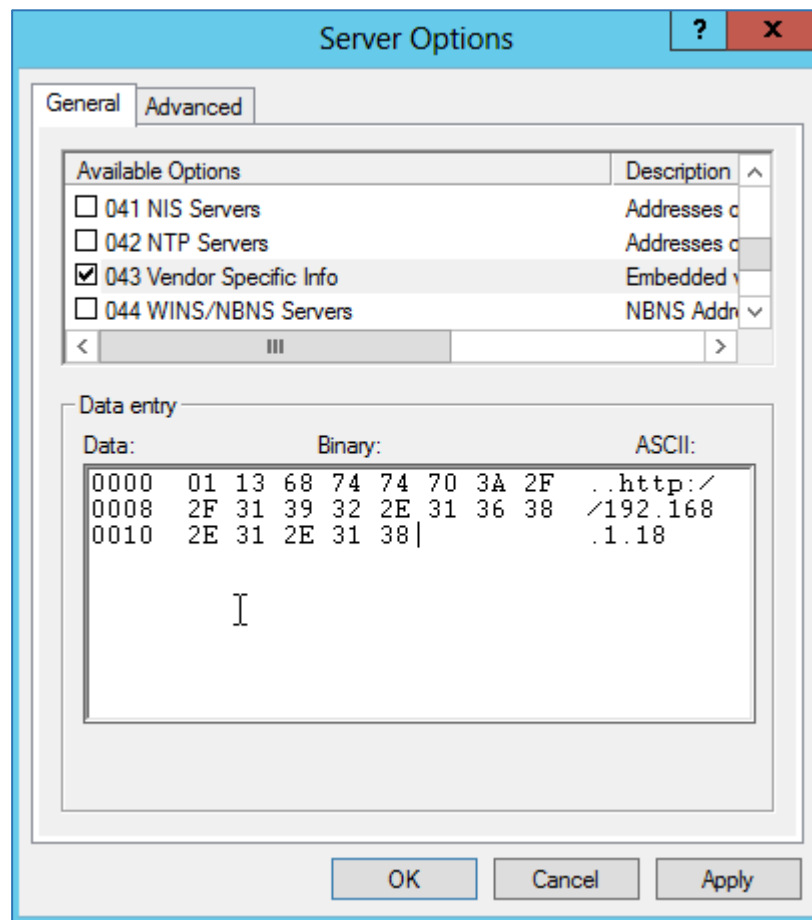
Server Options

?

X

General

Advanced

| Available Options | Description |
|---|---|
| ☐ 041 NIS Servers | Addresses o |
| ☐ 042 NTP Servers | Addresses o |
| ☑ 043 Vendor Specific Info | Embedded v |
| ☐ 044 WINS/NBNS Servers | NBNS Addr |

III

Data entry

Data: Binary: ASCII:

0000 01 13 68 74 74 70 3A 2F ..http:/
0008 2F 31 39 32 2E 31 36 38 /192.168
0010 2E 31 2E 31 38 .1.18

OK

Cancel

Apply